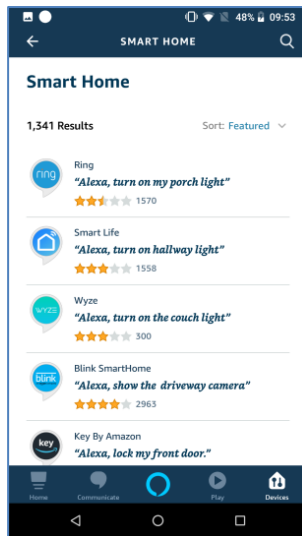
48% 09:53

SMART HOME

Smart Home

1,341 Results

Sort: Featured

ring
Ring
"Alexa, turn on my porch light"
1570

Smart Life
"Alexa, turn on hallway light"
1558

WYZE
Wyze
"Alexa, turn on the couch light"
300

blink
Blink SmartHome
"Alexa, show the driveway camera"
2963

key
Key By Amazon
"Alexa, lock my front door."

Home
Communicate
Play
Devices